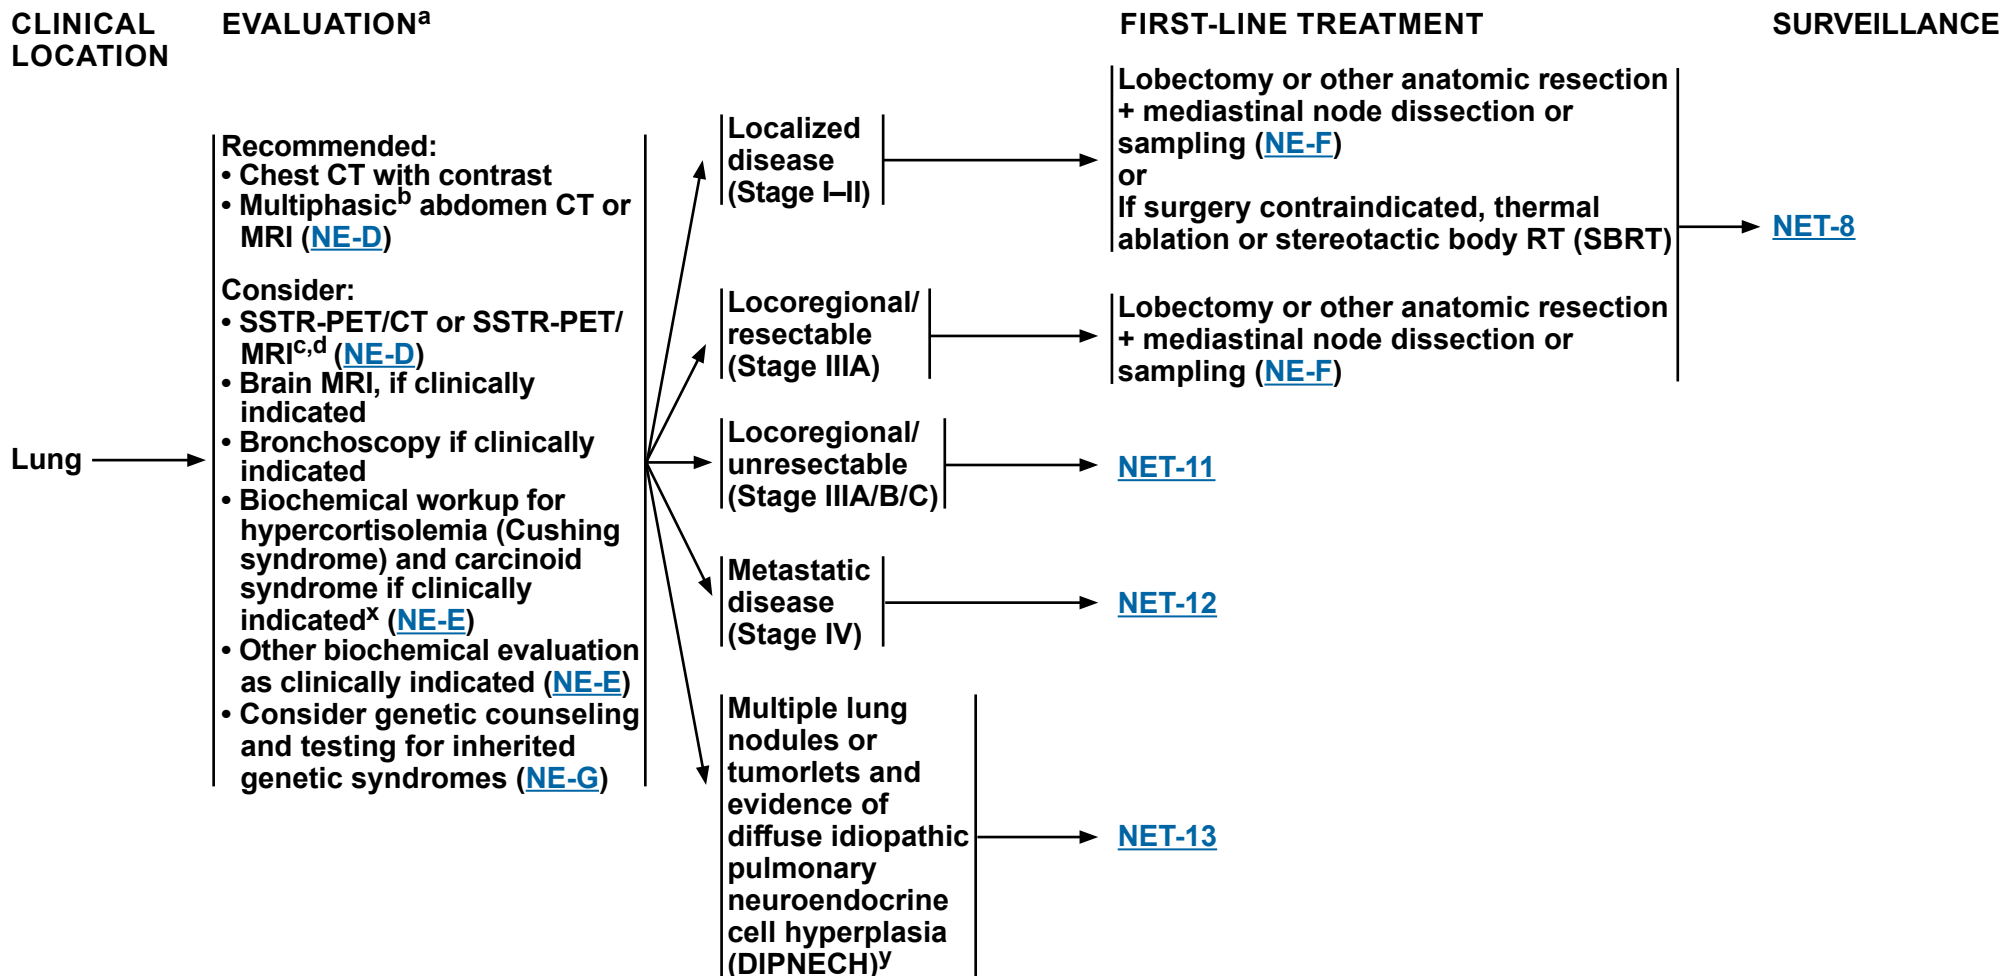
CLINICAL LOCATION

EVALUATION$^{a}$

FIRST-LINE TREATMENT

SURVEILLANCE

Lung

Recommended:
• Chest CT with contrast
• Multiphasic$^{b}$ abdomen CT or MRI (NE-D)

Consider:
• SSTR-PET/CT or SSTR-PET/MRI$^{c,d}$ (NE-D)
• Brain MRI, if clinically indicated
• Bronchoscopy if clinically indicated
• Biochemical workup for hypercortisolemia (Cushing syndrome) and carcinoid syndrome if clinically indicated$^{x}$ (NE-E)
• Other biochemical evaluation as clinically indicated (NE-E)
• Consider genetic counseling and testing for inherited genetic syndromes (NE-G)

Localized disease (Stage I–II)

Lobectomy or other anatomic resection + mediastinal node dissection or sampling (NE-F)
or
If surgery contraindicated, thermal ablation or stereotactic body RT (SBRT)

NET-8

Locoregional/ resectable (Stage IIIA)

Lobectomy or other anatomic resection + mediastinal node dissection or sampling (NE-F)

Locoregional/ unresectable (Stage IIIA/B/C)

NET-11

Metastatic disease (Stage IV)

NET-12

Multiple lung nodules or tumorlets and evidence of diffuse idiopathic pulmonary neuroendocrine cell hyperplasia (DIPNECH)$^{y}$

NET-13